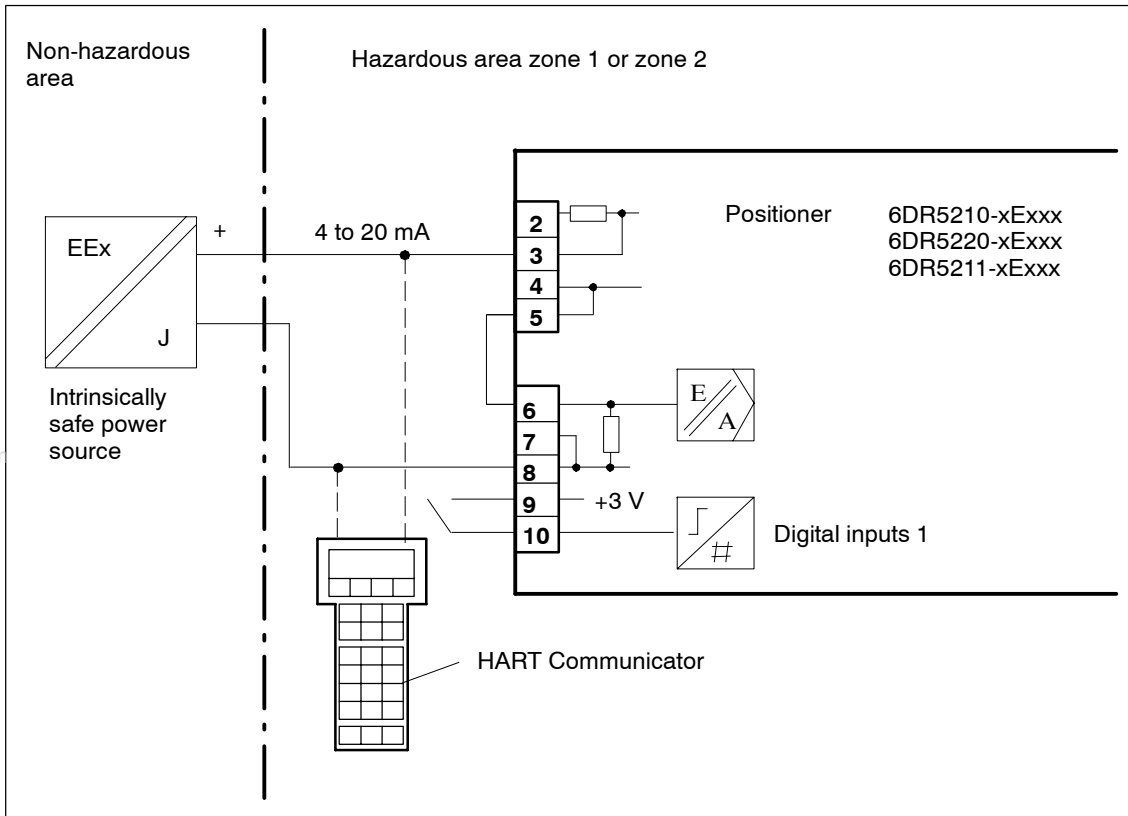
Non-hazardous area

Hazardous area zone 1 or zone 2

EEx

+

J

Intrinsically safe power source

4 to 20 mA

2
3
4
5

Positioner

6DR5210-xExxx
6DR5220-xExxx
6DR5211-xExxx

6
7
8
9
10

E
A

+3 V

#

Digital inputs 1

HART Communicator